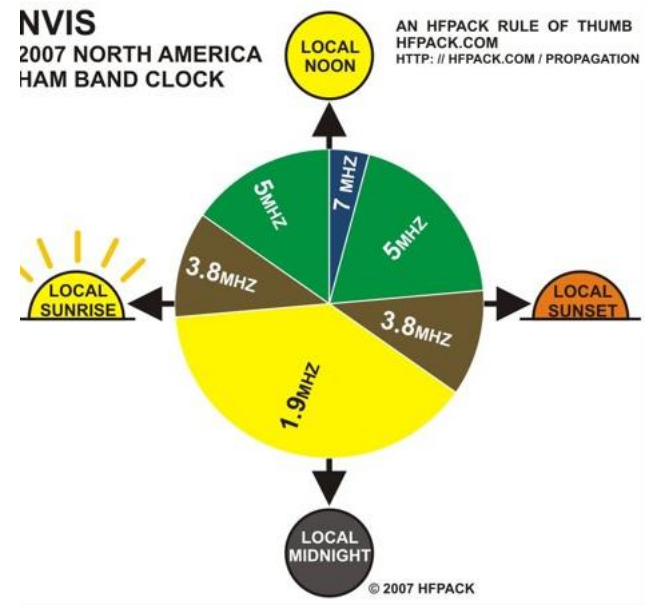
NVIS
2007 NORTH AMERICA
HAM BAND CLOCK

LOCAL NOON

AN HFPACK RULE OF THUMB
HFPACK.COM
HTTP: // HFPACK.COM / PROPAGATION

7 MHZ
5MHZ
5MHZ
3.8MHZ
3.8MHZ
1.9MHZ

LOCAL SUNRISE

LOCAL SUNSET

LOCAL MIDNIGHT

© 2007 HFPACK